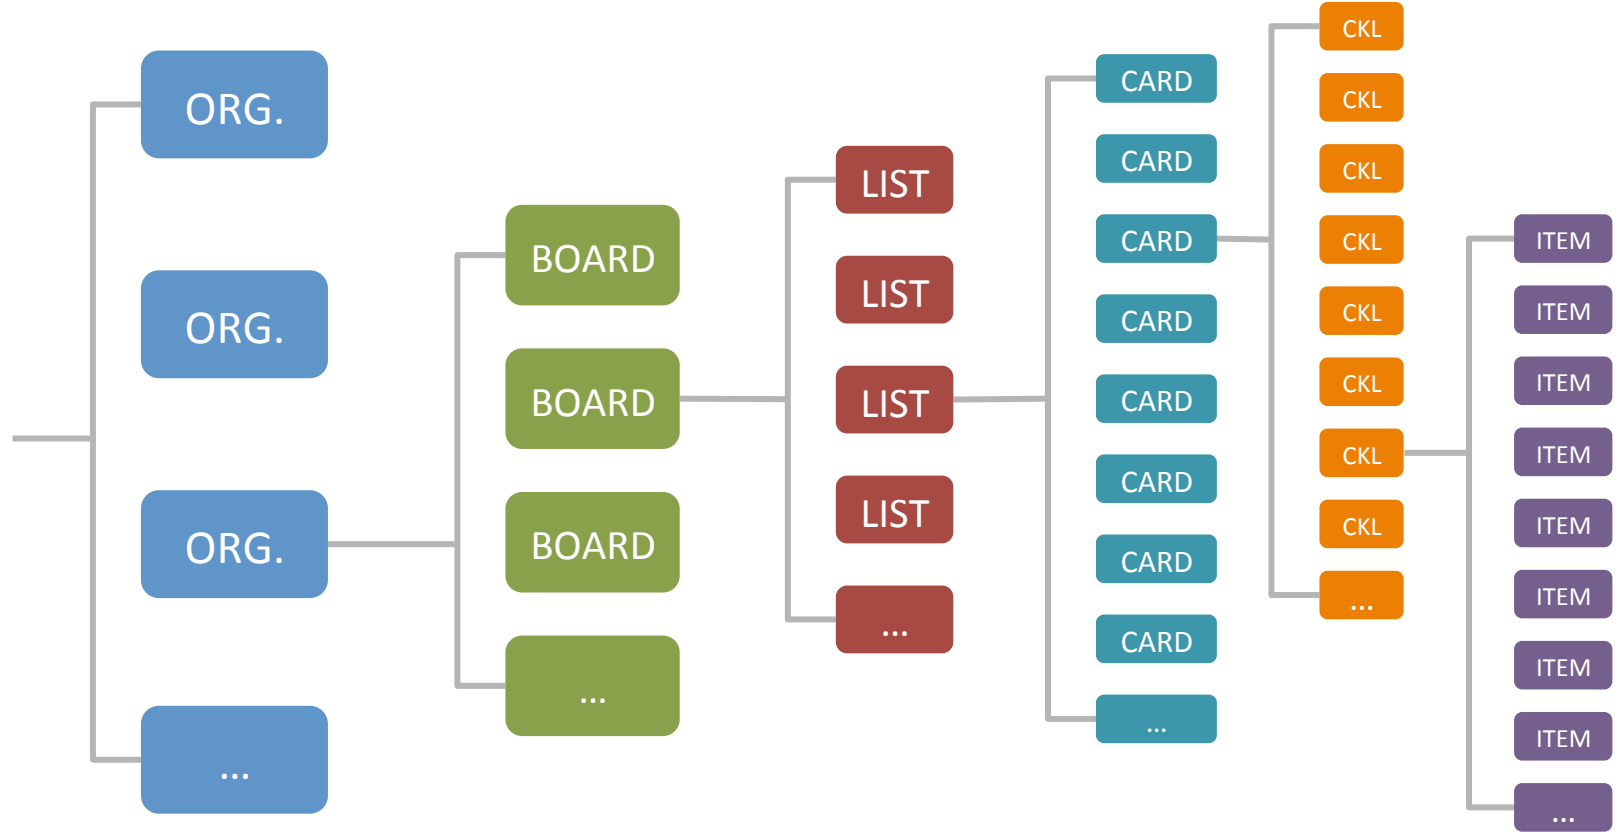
ORG.

ORG.

ORG.

...

BOARD

BOARD

BOARD

...

LIST

LIST

LIST

LIST

...

CARD

CARD

CARD

CARD

CARD

CARD

CARD

CARD

...

CKL

CKL

CKL

CKL

CKL

CKL

CKL

CKL

...

ITEM

ITEM

ITEM

ITEM

ITEM

ITEM

ITEM

ITEM

...